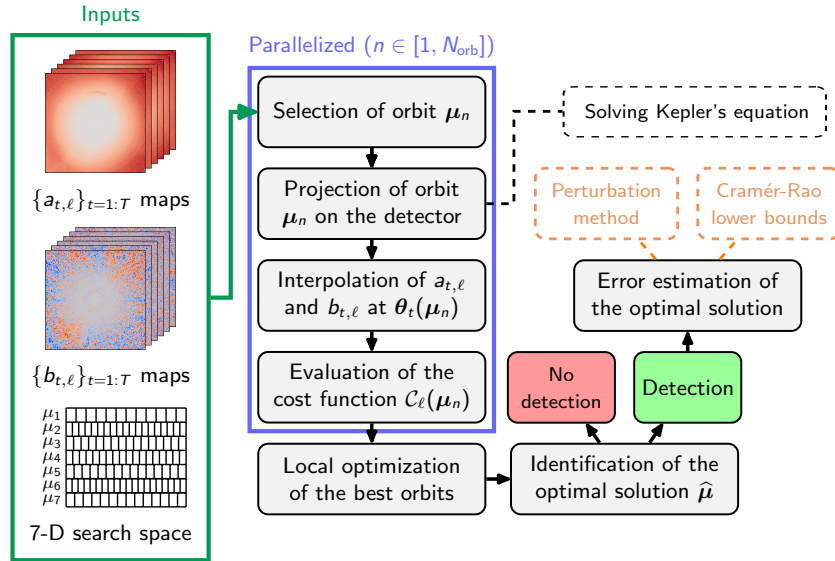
Inputs

$\{a_{t,\ell}\}_{t=1:T}$ maps

$\{b_{t,\ell}\}_{t=1:T}$ maps

$\mu_1$
$\mu_2$
$\mu_3$
$\mu_4$
$\mu_5$
$\mu_6$
$\mu_7$

7-D search space

Parallelized ($n \in [1, N_{\text{orb}}]$)

Selection of orbit $\boldsymbol{\mu}_n$

Projection of orbit $\boldsymbol{\mu}_n$ on the detector

Interpolation of $a_{t,\ell}$ and $b_{t,\ell}$ at $\boldsymbol{\theta}_t(\boldsymbol{\mu}_n)$

Evaluation of the cost function $\mathcal{C}_\ell(\boldsymbol{\mu}_n)$

Local optimization of the best orbits

Solving Kepler's equation

Perturbation method

Cramér-Rao lower bounds

Error estimation of the optimal solution

No detection

Detection

Identification of the optimal solution $\widehat{\boldsymbol{\mu}}$